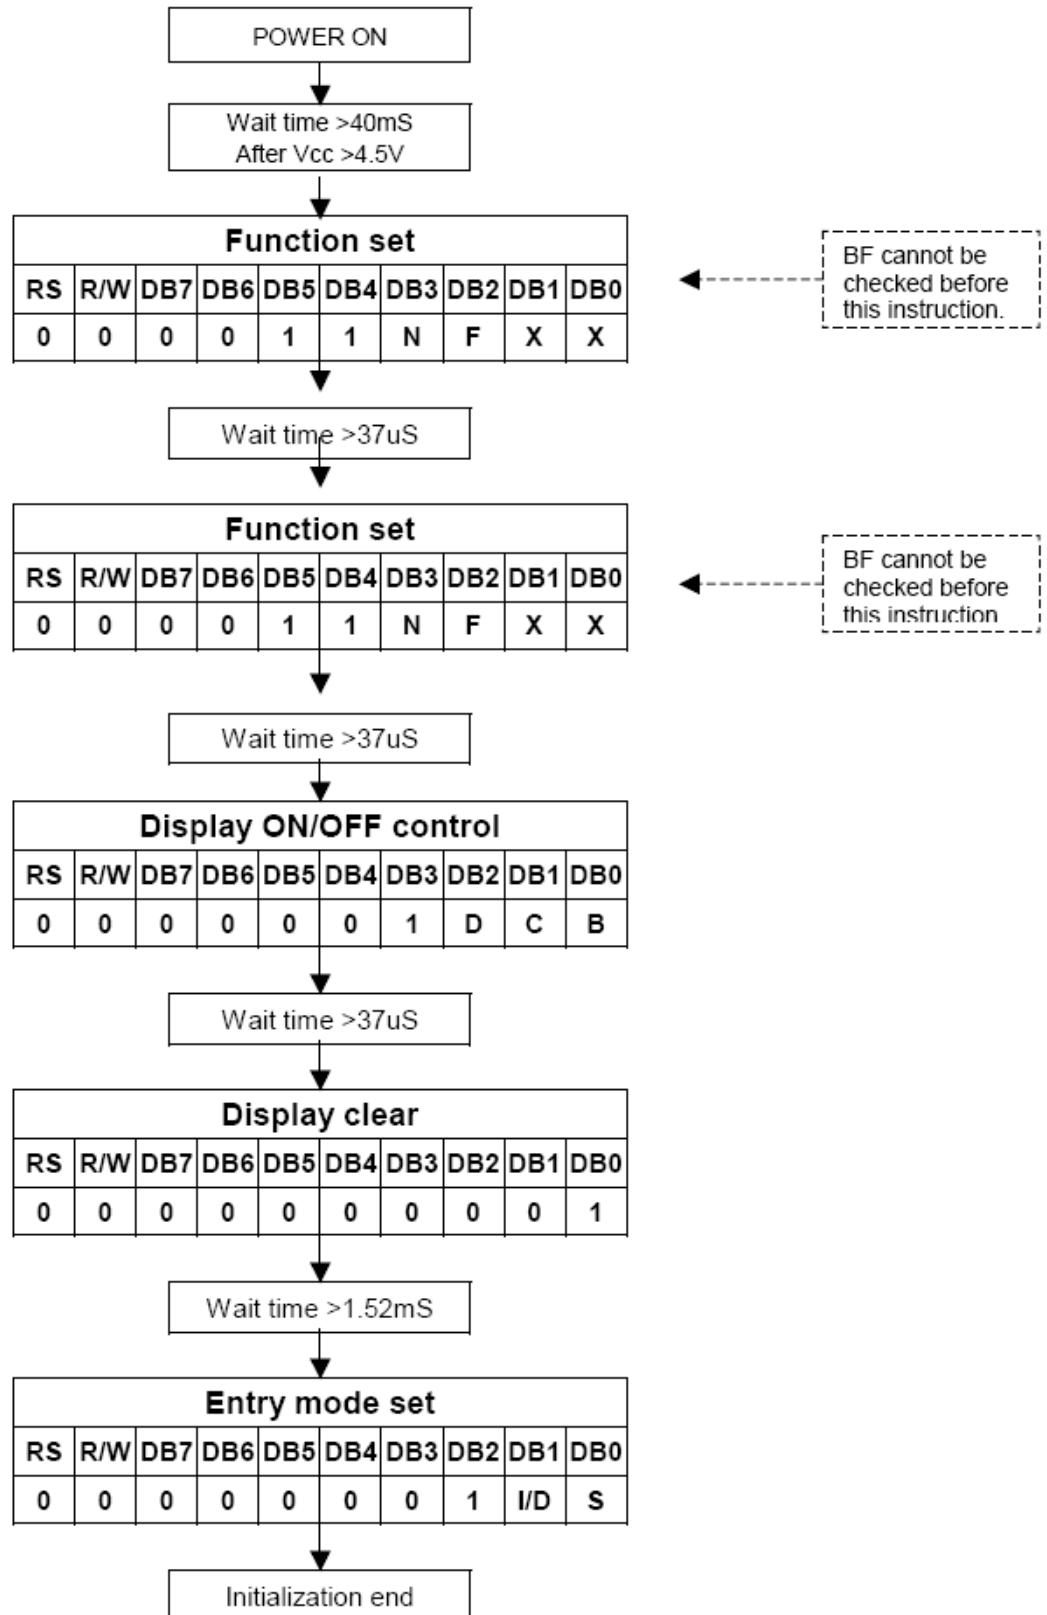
POWER ON

Wait time >40mS
After Vcc >4.5V

Function set

| RS | R/W | DB7 | DB6 | DB5 | DB4 | DB3 | DB2 | DB1 | DB0 |
|---|---|---|---|---|---|---|---|---|---|
| 0 | 0 | 0 | 0 | 1 | 1 | N | F | X | X |

BF cannot be checked before this instruction.

Wait time >37uS

Function set

| RS | R/W | DB7 | DB6 | DB5 | DB4 | DB3 | DB2 | DB1 | DB0 |
|---|---|---|---|---|---|---|---|---|---|
| 0 | 0 | 0 | 0 | 1 | 1 | N | F | X | X |

BF cannot be checked before this instruction

Wait time >37uS

Display ON/OFF control

| RS | R/W | DB7 | DB6 | DB5 | DB4 | DB3 | DB2 | DB1 | DB0 |
|---|---|---|---|---|---|---|---|---|---|
| 0 | 0 | 0 | 0 | 0 | 0 | 1 | D | C | B |

Wait time >37uS

Display clear

| RS | R/W | DB7 | DB6 | DB5 | DB4 | DB3 | DB2 | DB1 | DB0 |
|---|---|---|---|---|---|---|---|---|---|
| 0 | 0 | 0 | 0 | 0 | 0 | 0 | 0 | 0 | 1 |

Wait time >1.52mS

Entry mode set

| RS | R/W | DB7 | DB6 | DB5 | DB4 | DB3 | DB2 | DB1 | DB0 |
|---|---|---|---|---|---|---|---|---|---|
| 0 | 0 | 0 | 0 | 0 | 0 | 0 | 1 | I/D | S |

Initialization end